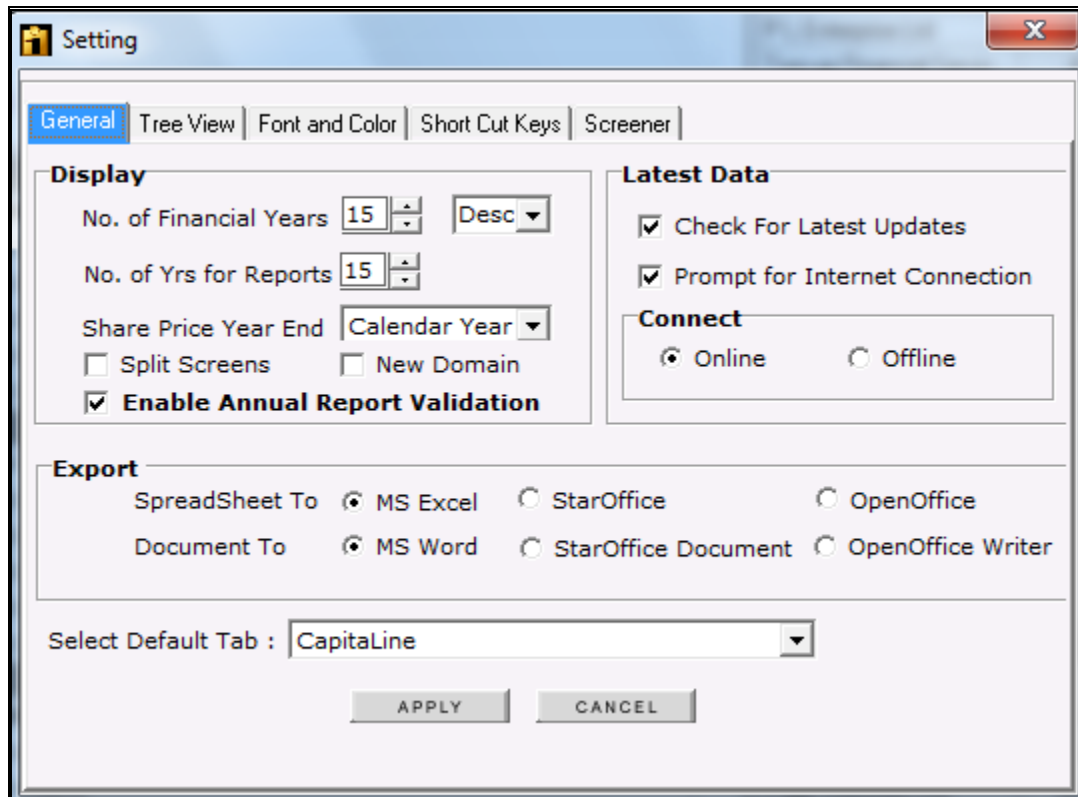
Setting

General | Tree View | Font and Color | Short Cut Keys | Screener

Display
No. of Financial Years 15 Desc
No. of Yrs for Reports 15
Share Price Year End Calendar Year
Split Screens
New Domain
Enable Annual Report Validation

Latest Data
Check For Latest Updates
Prompt for Internet Connection
Connect
Online
Offline

Export
SpreadSheet To MS Excel StarOffice OpenOffice
Document To MS Word StarOffice Document OpenOffice Writer

Select Default Tab : CapitaLine

APPLY CANCEL